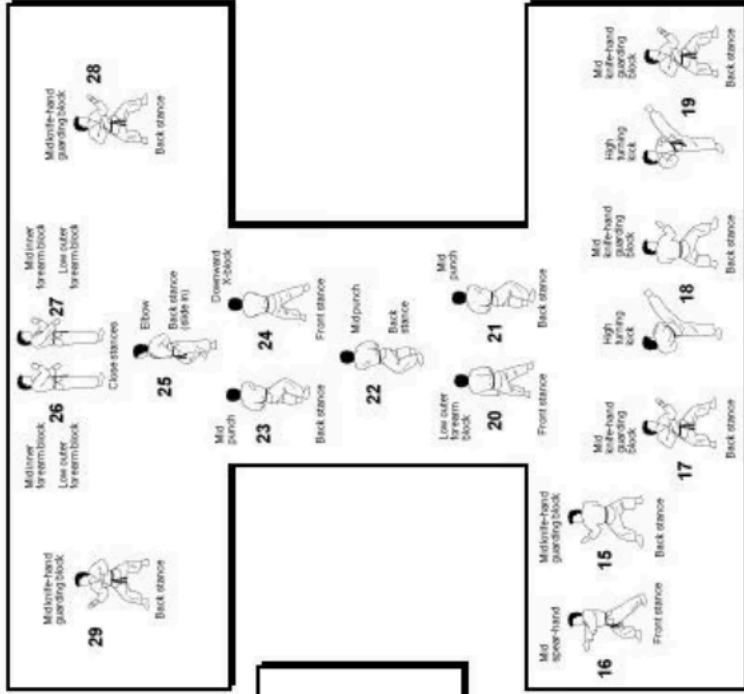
28
Mid knife-hand guarding block
Back stance

27
Mid inner forearm block
Low outer forearm block

26
Mid inner forearm block
Low outer forearm block
Close stances

25
Elbow
Back stance (slide in)

24
Downward X-block
Front stance

23
Mid punch
Back stance

22
Mid punch
Back stance

21
Mid punch
Back stance

20
Low outer forearm block
Front stance

19
Mid knife-hand guarding block
High turning kick

18
Mid knife-hand guarding block
Back stance
High turning kick

17
Mid knife-hand guarding block
Back stance

15
Mid knife-hand guarding block
Back stance

16
Mid spear-hand
Front stance

29
Mid knife-hand guarding block
Back stance